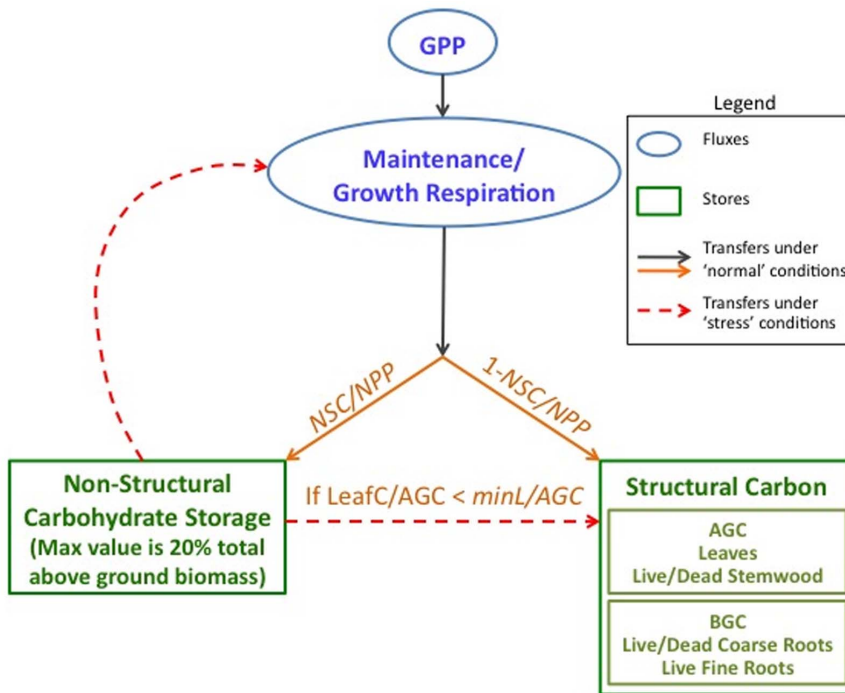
GPP

Legend

Fluxes

Stores

Transfers under 'normal' conditions

Transfers under 'stress' conditions

Maintenance/ Growth Respiration

NSC/NPP

1-NSC/NPP

Non-Structural Carbohydrate Storage (Max value is 20% total above ground biomass)

If LeafC/AGC < *minL/AGC*

Structural Carbon

AGC
Leaves
Live/Dead Stemwood

BGC
Live/Dead Coarse Roots
Live Fine Roots